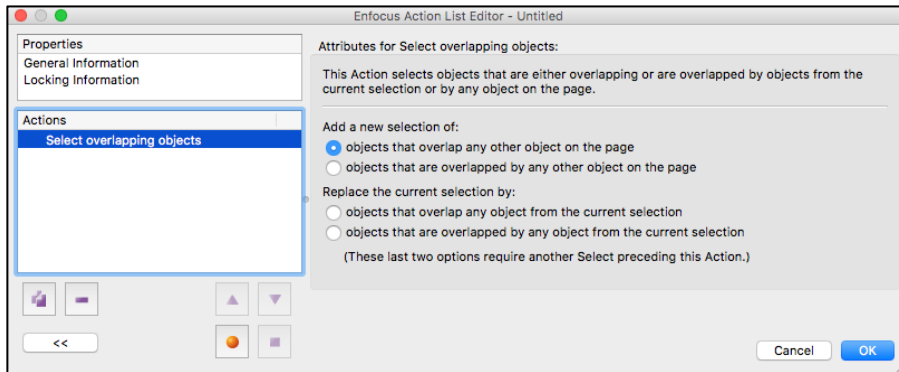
Enfocus Action List Editor - Untitled

Properties
General Information
Locking Information

Actions
Select overlapping objects

<<

Attributes for Select overlapping objects:

This Action selects objects that are either overlapping or are overlapped by objects from the current selection or by any object on the page.

Add a new selection of:
objects that overlap any other object on the page
objects that are overlapped by any other object on the page

Replace the current selection by:
objects that overlap any object from the current selection
objects that are overlapped by any object from the current selection
(These last two options require another Select preceding this Action.)

Cancel
OK